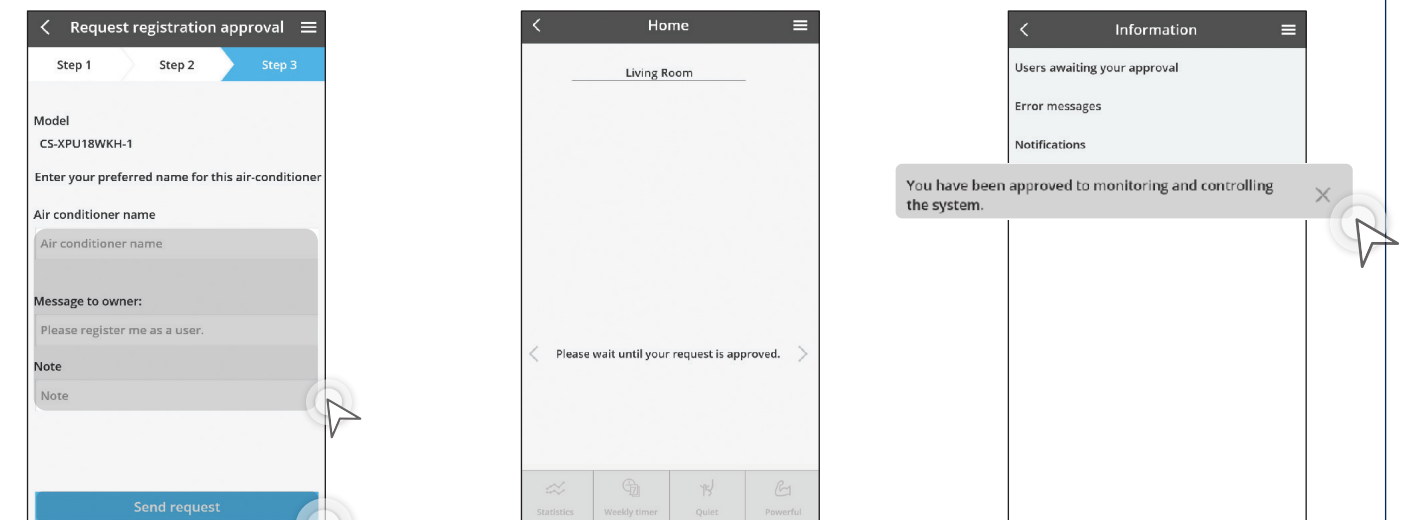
Request registration approval

Step 1
Step 2
Step 3

Model
CS-XPU18WKH-1

Enter your preferred name for this air-conditioner

Air conditioner name
Air conditioner name

Message to owner:
Please register me as a user.

Note
Note

Send request

Home

Living Room

Please wait until your request is approved.

Statistics
Weekly timer
Quiet
Powerful

Information

Users awaiting your approval

Error messages

Notifications

You have been approved to monitoring and controlling the system.